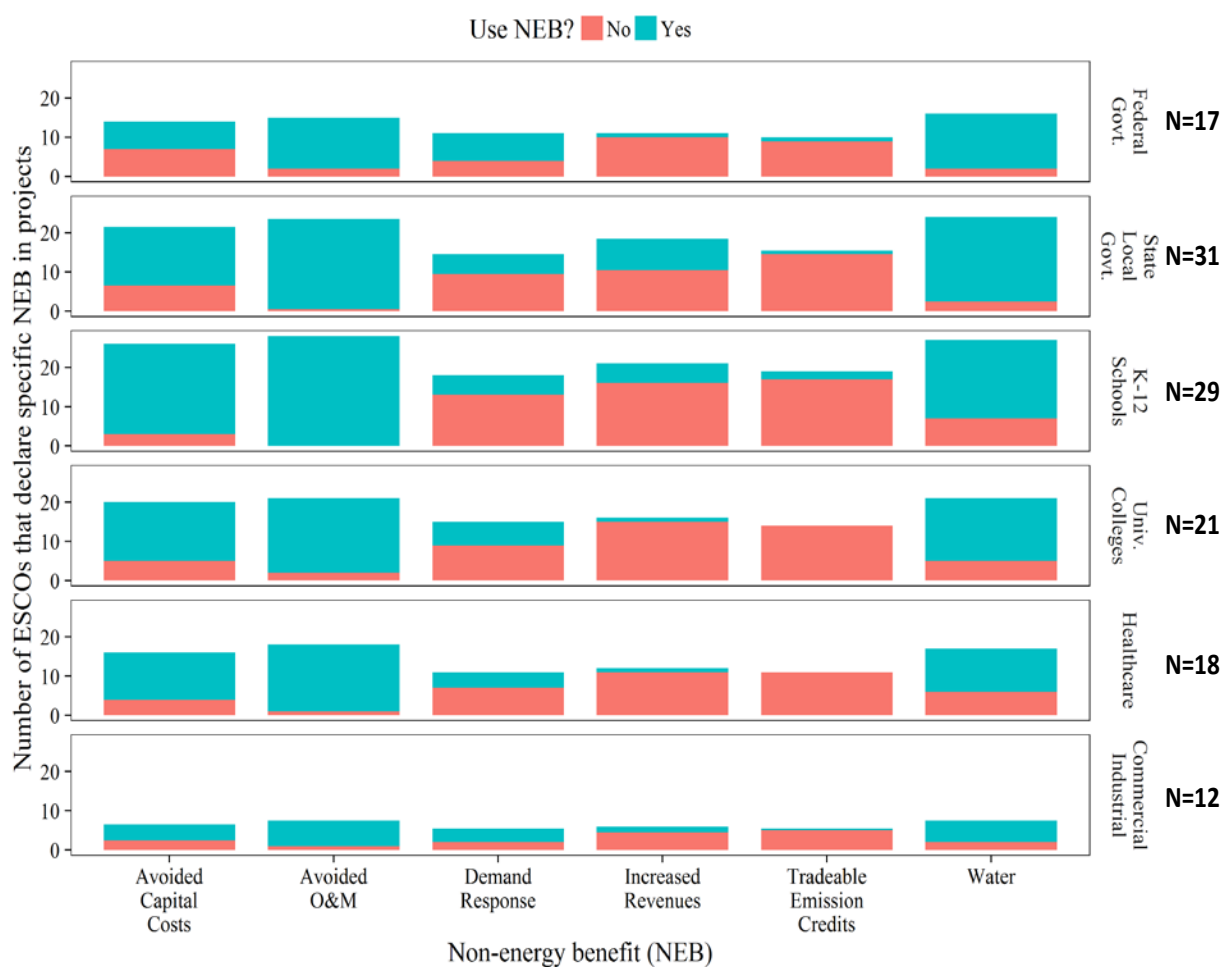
Use NEB? No Yes

Number of ESCOs that declare specific NEB in projects

20
10
0
Federal Govt.
N=17

20
10
0
State Local Govt.
N=31

20
10
0
K-12 Schools
N=29

20
10
0
Univ. Colleges
N=21

20
10
0
Healthcare
N=18

20
10
0
Commercial Industrial
N=12

Avoided Capital Costs
Avoided O&M
Demand Response
Increased Revenues
Tradeable Emission Credits
Water

Non-energy benefit (NEB)